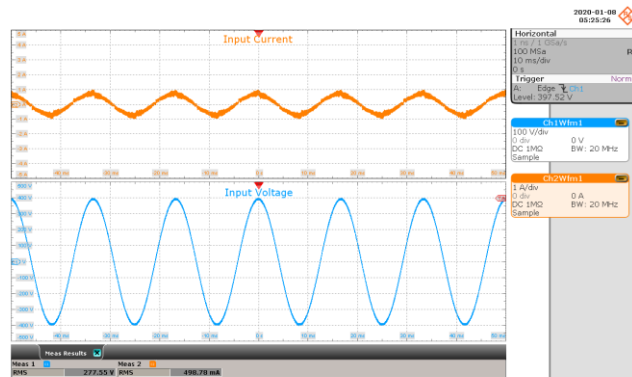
2020-01-08
05:25:26

Input Current

Input Voltage

400 V
300 V
200 V
100 V
0
-100 V
-200 V
-300 V
-400 V

-50 ms
-40 ms
-30 ms
-20 ms
-10 ms
0 s
10 ms
20 ms
30 ms
40 ms
50 ms

Horizontal
1 ns / 1 GSa/s
100 MSa
10 ms/div
0 s

Trigger
A: Edge Ch1
Level: 397.52 V
Norm

Ch1Wfm1
100 V/div
0 div
DC 1MΩ
Sample
0 V
BW: 20 MHz

Ch2Wfm1
1 A/div
0 div
DC 1MΩ
Sample
0 A
BW: 20 MHz

Meas Results

Meas 1
RMS
277.55 V

Meas 2
RMS
498.78 mA